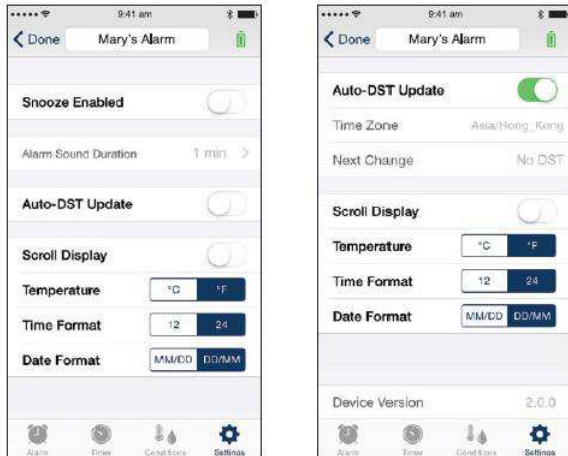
9:41 am

Done Mary's Alarm

Snooze Enabled

Alarm Sound Duration 1 min

Auto-DST Update

Scroll Display

Temperature °C °F

Time Format 12 24

Date Format MM/DD DD/MM

Alarm Timer Conditions Settings

9:41 am

Done Mary's Alarm

Auto-DST Update

Time Zone Asia/Hong_Kong

Next Change No DST

Scroll Display

Temperature °C °F

Time Format 12 24

Date Format MM/DD DD/MM

Device Version 2.0.0

Alarm Timer Conditions Settings